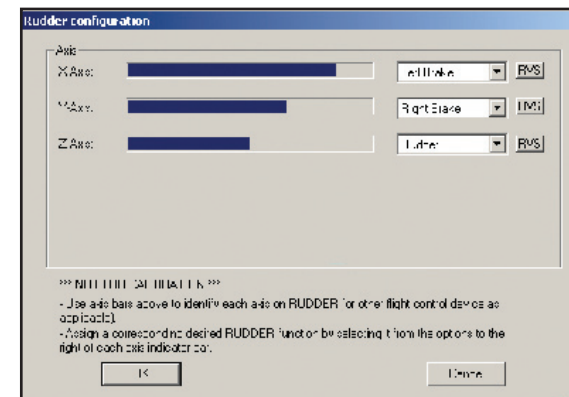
Rudder configuration

Axis

X Axis:

Left Brake

RVS

Y Axis:

Right Brake

RVS

Z Axis:

Rudder

RVS

*** NOT FULL CALIBRATED ***

- Use axis bars above to identify each axis on RUDDER (or other flight control device as applicable).
- Assign a corresponding desired RUDDER function by selecting it from the options to the right of each axis indicator bar.

OK

Cancel